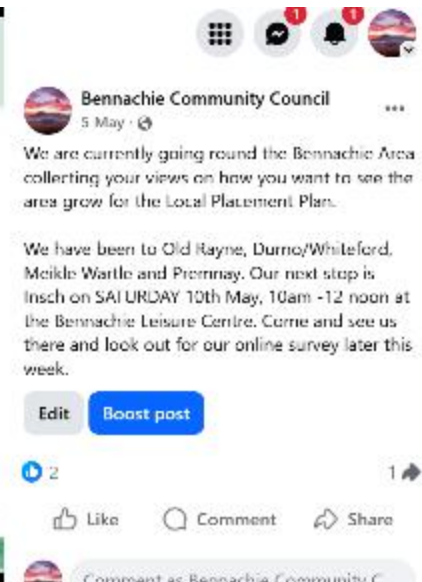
1 1

Bennachie Community Council
5 May ·

We are currently going round the Bennachie Area collecting your views on how you want to see the area grow for the Local Placement Plan.

We have been to Old Rayne, Durno/Whiteford, Meikle Wartle and Premnay. Our next stop is Insch on SATURDAY 10th May, 10am -12 noon at the Bennachie Leisure Centre. Come and see us there and look out for our online survey later this week.

Edit
Boost post

2
1

Like
Comment
Share

Comment as Bennachie Community C